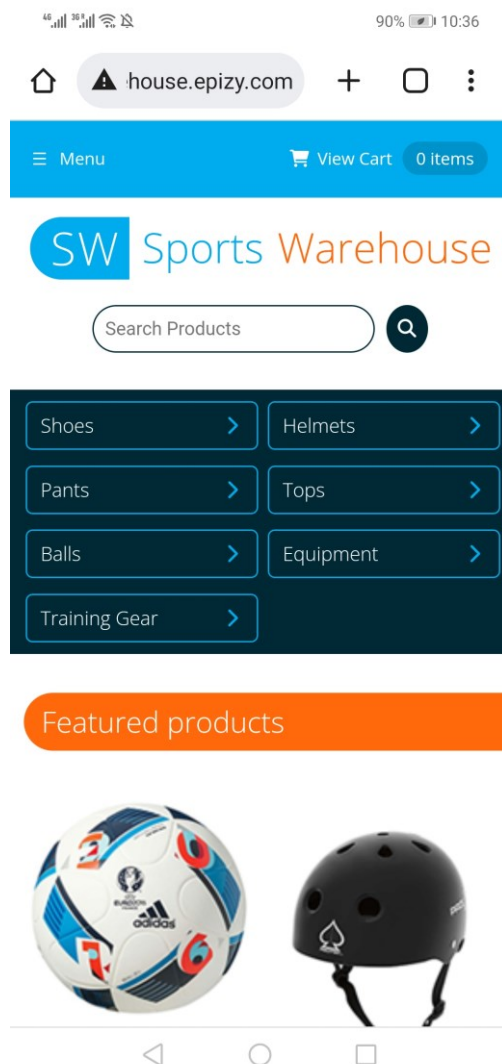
4G 3G 90% 10:36

house.epizy.com

Menu

View Cart 0 items

SW Sports Warehouse

Search Products

Shoes

Helmets

Pants

Tops

Balls

Equipment

Training Gear

Featured products

EURO 2016 FRANCE

adidas